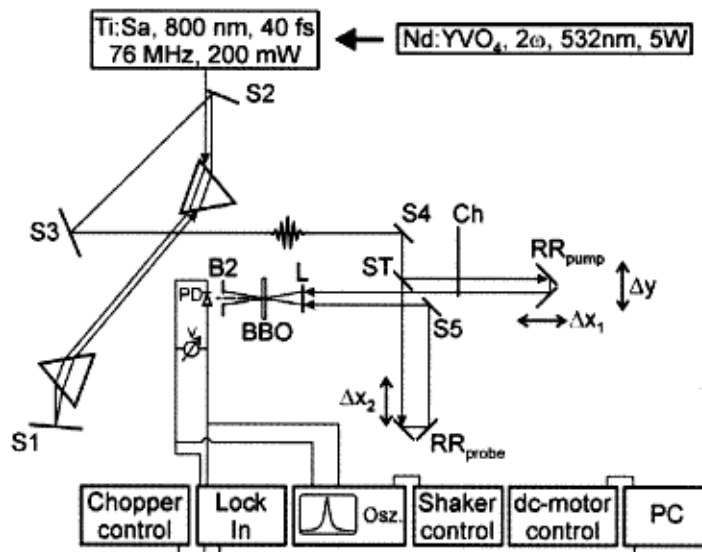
Ti:Sa, 800 nm, 40 fs
76 MHz, 200 mW

Nd:YVO$_4$, 2ω, 532nm, 5W

S2

S3

S4

Ch

B2

L

ST

RR$_{pump}$

Δy

PD

BBO

S5

Δx$_1$

V

Δx$_2$

S1

RR$_{probe}$

Chopper control

Lock In

Osz.

Shaker control

dc-motor control

PC